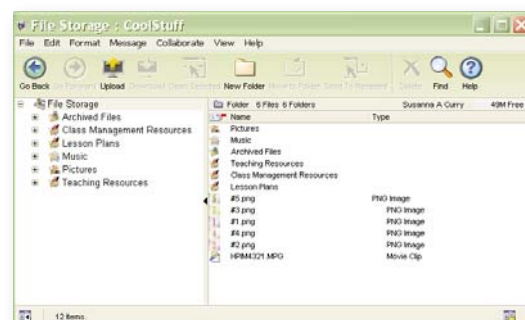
File Storage : CoolStuff

File Edit Format Message Collaborate View Help

Go Back Go Forward Upload Download Open Selected New Folder Move to Folder Send To Recipient Delete Find Help

File Storage
Archived Files
Class Management Resources
Lesson Plans
Music
Pictures
Teaching Resources

Folder 6 Files 6 Folders Susanna A Curry 49M Free

| Name | Type |
|---|---|
| Pictures | |
| Music | |
| Archived Files | |
| Teaching Resources | |
| Class Management Resources | |
| Lesson Plans | |
| #5.png | PNG Image |
| #3.png | PNG Image |
| #1.png | PNG Image |
| #4.png | PNG Image |
| #2.png | PNG Image |
| HPIM4321.MPG | Movie Clip |

12 Items